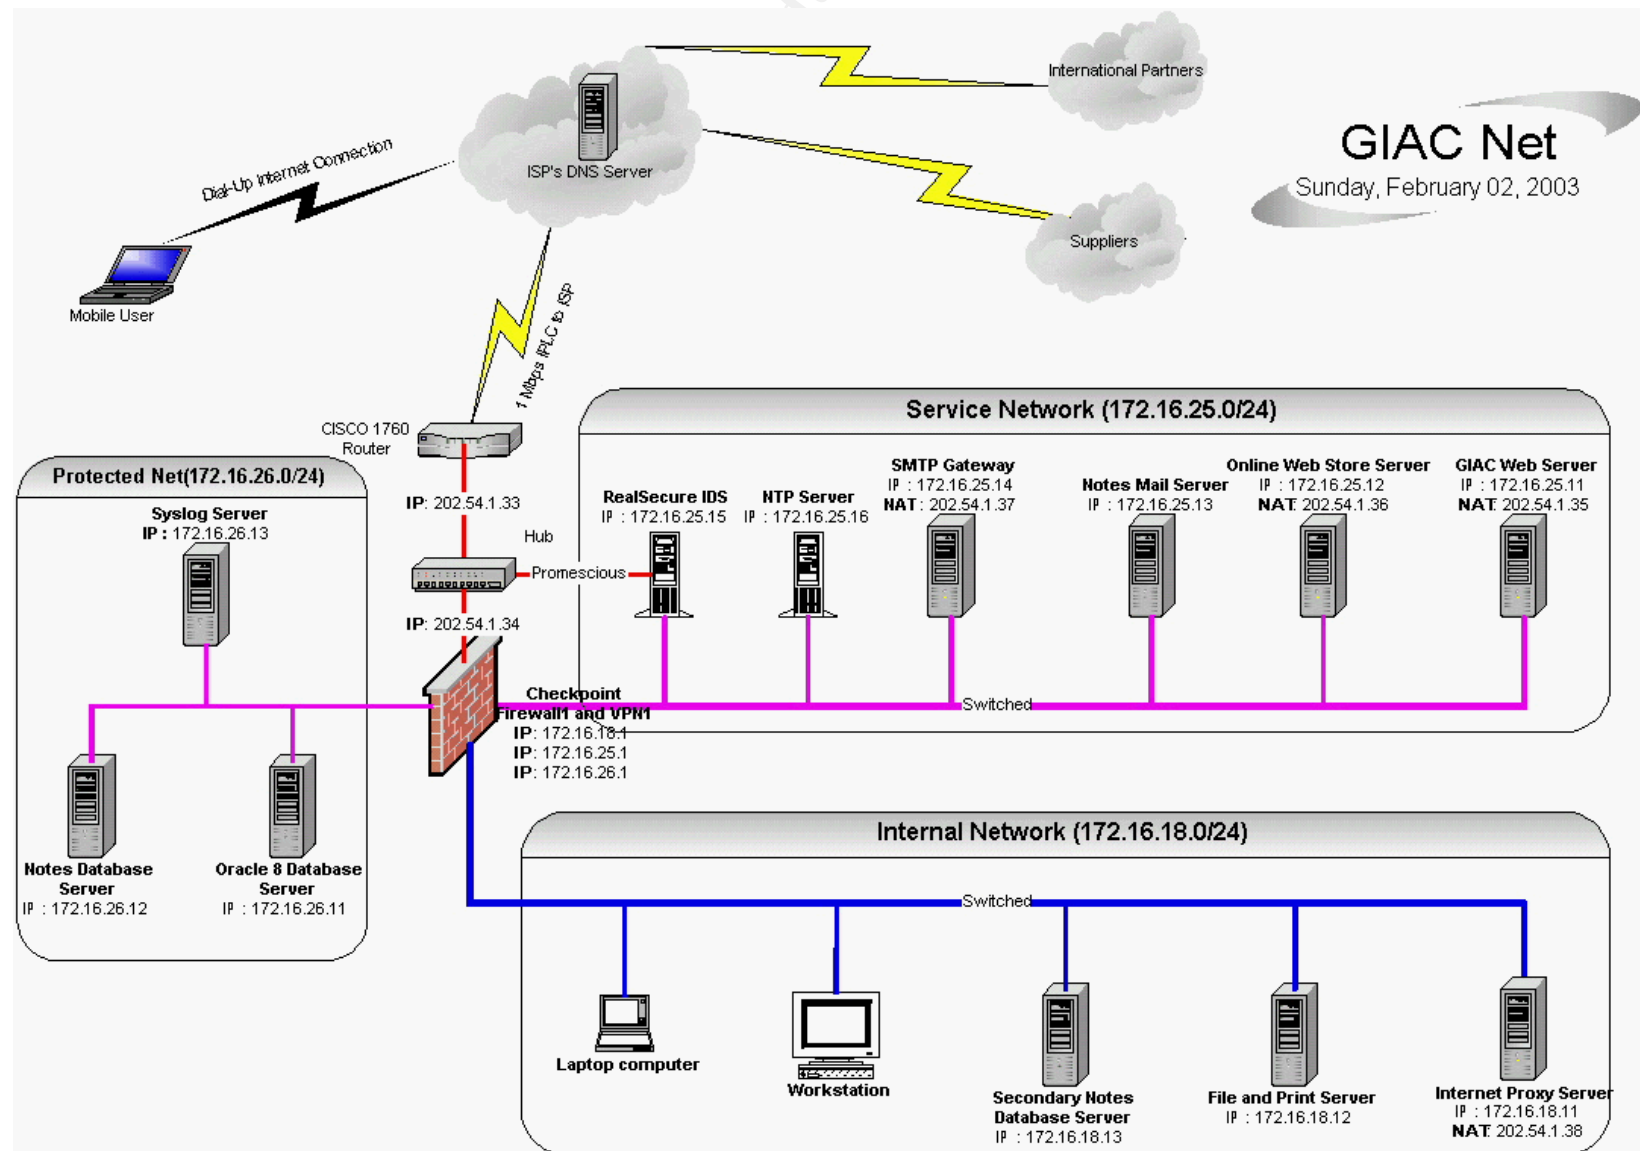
International Partners

GIAC Net
Sunday, February 02, 2003

Dial-Up Internet Connection

ISP's DNS Server

Suppliers

Mobile User

1 Mbps IPLC to ISP

CISCO 1760 Router

Service Network (172.16.25.0/24)

Protected Net(172.16.26.0/24)

IP: 202.54.1.33

Syslog Server
IP : 172.16.26.13

Hub

Promescious

IP: 202.54.1.34

RealSecure IDS
IP : 172.16.25.15

NTP Server
IP : 172.16.25.16

SMTP Gateway
IP : 172.16.25.14
NAT : 202.54.1.37

Notes Mail Server
IP : 172.16.25.13

Online Web Store Server
IP : 172.16.25.12
NAT 202.54.1.36

GIAC Web Server
IP : 172.16.25.11
NAT 202.54.1.35

Checkpoint Firewall1 and VPN1
IP: 172.16.18.1
IP: 172.16.25.1
IP: 172.16.26.1

Switched

Internal Network (172.16.18.0/24)

Notes Database Server
IP : 172.16.26.12

Oracle 8 Database Server
IP : 172.16.26.11

Switched

Laptop computer

Workstation

Secondary Notes Database Server
IP : 172.16.18.13

File and Print Server
IP : 172.16.18.12

Internet Proxy Server
IP : 172.16.18.11
NAT 202.54.1.38